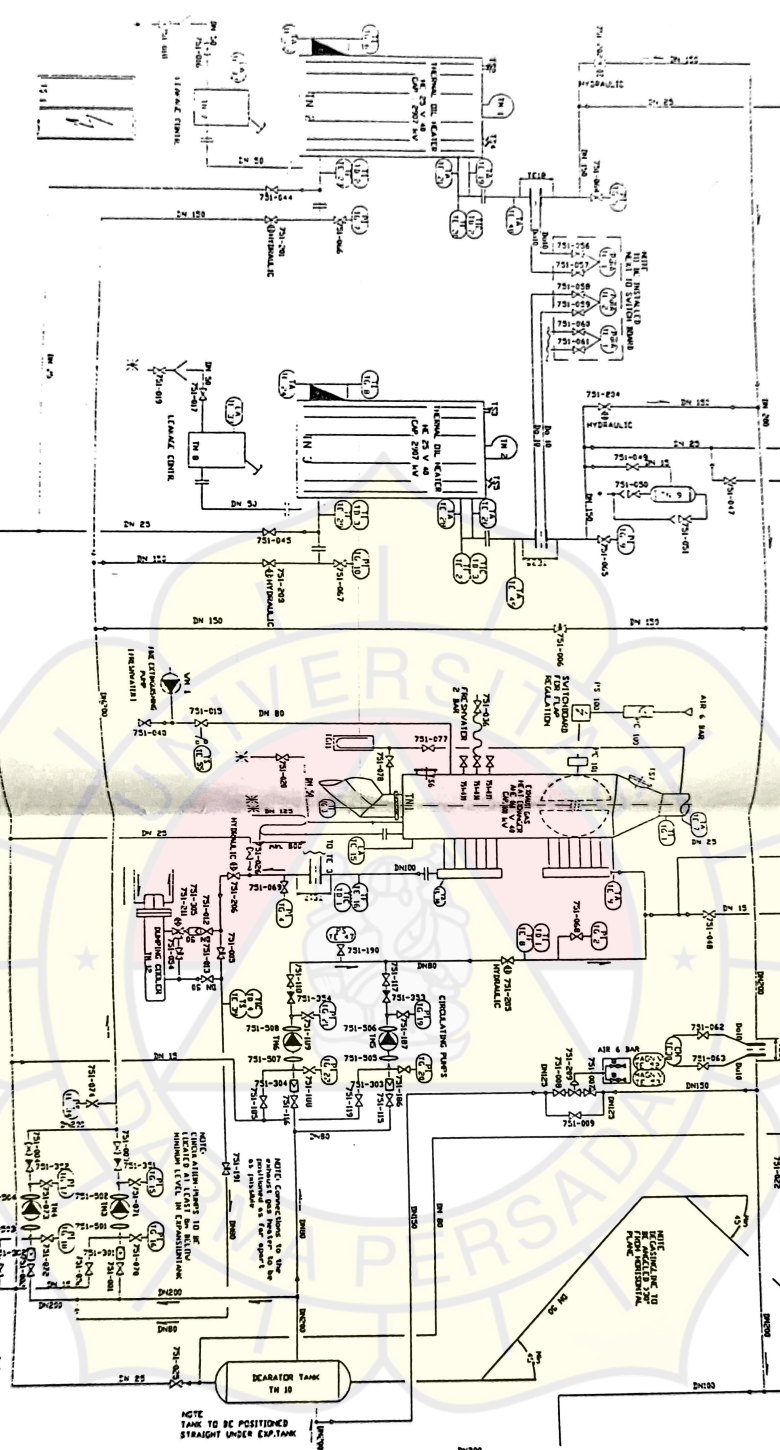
THERMAL OIL HEATER
HE 25 V 40
CAP 2907 kW

LEAKAGE CONTR.

TN 8

DN 50

751-044

DN 150

751-201

HYDRAULIC

751-046

DN 155

HYDRAULIC

DN 25

DN 150

751-064

NOTE
TO BE INSTALLED
NEXT TO SWITCH BOARD

751-056
751-057
751-058
751-059
751-060
751-061

751-204

HYDRAULIC

DN 150

DN 25

751-049

751-050

751-047

751-051

751-065

THERMAL OIL HEATER
HE 25 V 40
CAP 2907 kW

LEAKAGE CONTR.

TN 8

751-019

751-017

DN 50

DN 25

751-045

DN 150

751-209

HYDRAULIC

751-067

DN 150

751-006

SWITCHBOARD
FOR FLAP
REGULATION

AIR 6 BAR

DN 150

FOR EXPANSION PUMP
(RESERVOIR)

VA 1

751-040

751-015

DN 80

751-036

2 BAR

751-077

EXHAUST GAS
HEAT EXCHANGER
AE 8R V 40
CAP kW

751-078

DN 25

DN 125

HYDRAULIC

751-206

751-069

DN100

751-068

751-048

DN 15

DUMPING COOLER
TN 12

751-102

751-104

751-103

751-005

DN 50

751-190

DN80

HYDRAULIC

751-205

751-110

751-354

751-117

751-353

CIRCULATING PUMPS

751-508

751-506

751-507

751-505

751-304

751-303

751-116

751-115

AIR 6 BAR

751-062

751-063

751-008

751-007

751-009

DN125

DN150

DN 15

751-070

NOTE
CIRCULATION PUMPS TO BE
LOCATED AT LEAST 3m BELOW
MINIMUM LEVEL IN EXPANSION TANK

NOTE Connections to the
exhaust gas heater to be
positioned as far apart
as possible

751-504

751-502

751-501

751-302

751-301

DN250

DN200

DN80

DN 80

DN150

NOTE
DEGASSING TO
BE TAKEN 30°
FROM HORIZONTAL
PLANE

DN 25

751-003

DEARATOR TANK
TN 10

NOTE
TANK TO BE POSITIONED
STRAIGHT UNDER EXP.TANK

DN200

DN100

751-022